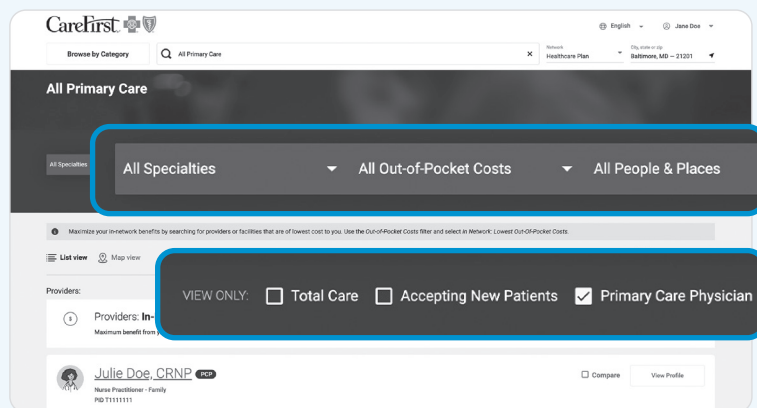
CareFirst

English Jane Doe

Browse by Category

All Primary Care

Network
Healthcare Plan

City, state or zip
Baltimore, MD — 21201

All Primary Care

All Specialties

All Specialties

All Out-of-Pocket Costs

All People & Places

Maximize your in-network benefits by searching for providers or facilities that are of lowest cost to you. Use the Out-of-Pocket Costs filter and select In Network: Lowest Out-Of-Pocket Costs.

List view

Map view

VIEW ONLY:

Total Care

Accepting New Patients

Primary Care Physician

Providers:

Providers: In-

Maximum benefit from y

Julie Doe, CRNP

PCP

Nurse Practitioner - Family
PID T1111111

Compare

View Profile